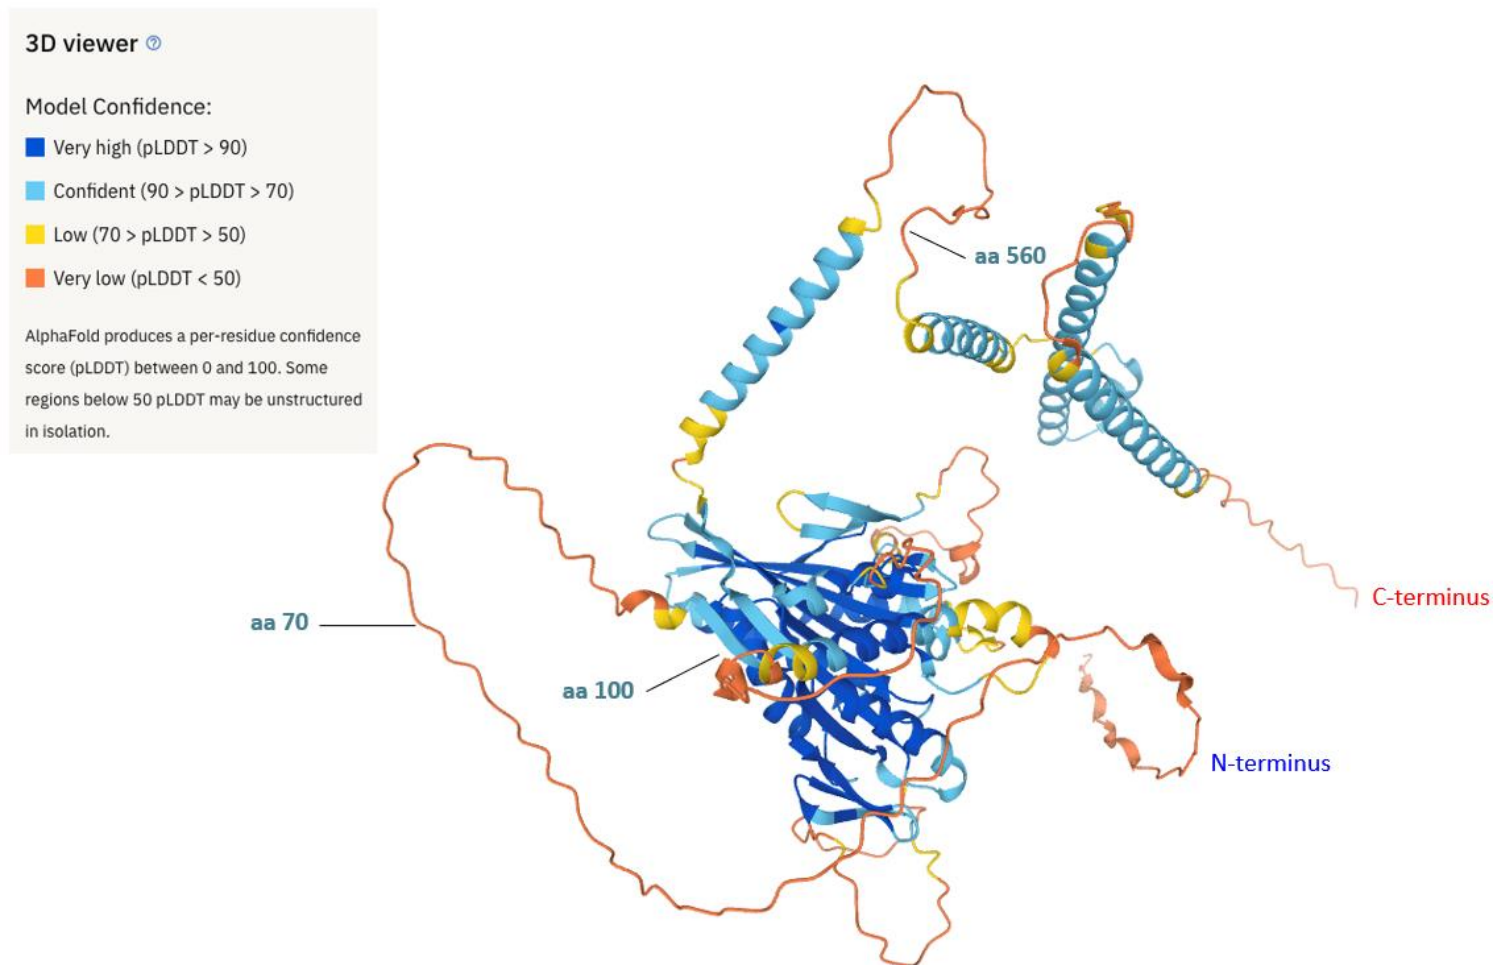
3D viewer

Model Confidence:

Very high (pLDDT > 90)

Confident (90 > pLDDT > 70)

Low (70 > pLDDT > 50)

Very low (pLDDT < 50)

AlphaFold produces a per-residue confidence score (pLDDT) between 0 and 100. Some regions below 50 pLDDT may be unstructured in isolation.

aa 560

C-terminus

aa 70

aa 100

N-terminus